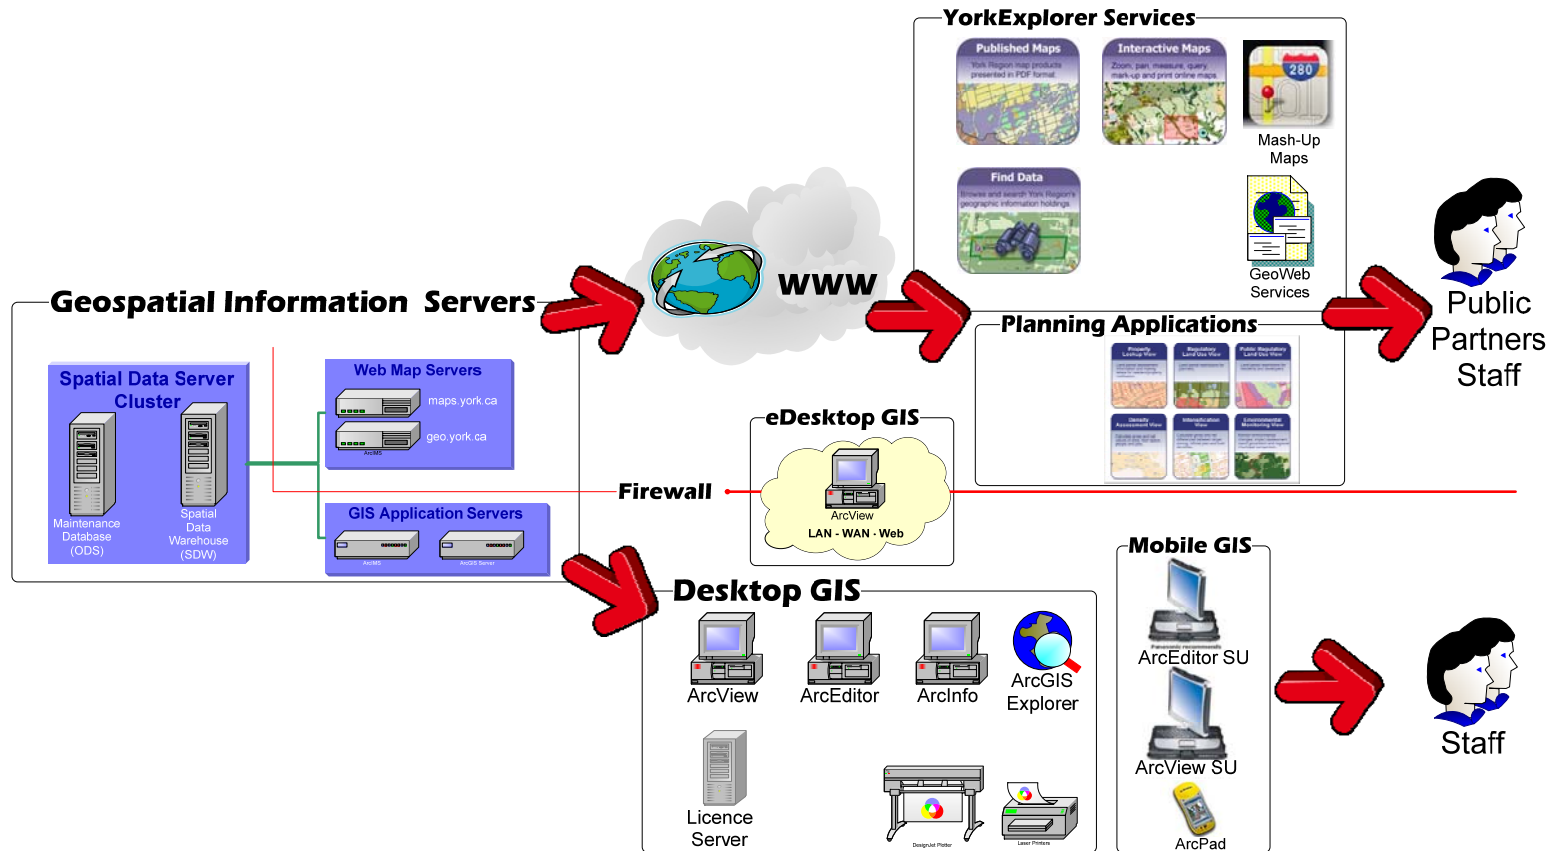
YorkExplorer Services

Published Maps
York Region map products presented in PDF format.

Interactive Maps
Zoom, pan, measure, query, mark-up and print online maps.

280

Mash-Up Maps

Find Data
Browse and search York Region's geographic information holdings

GeoWeb Services

WWW

Public Partners Staff

Geospatial Information Servers

Planning Applications

Property Lookup View
Regulatory Land Use View
Public Regulatory Land Use View
Density Assessment View
Intensification View
Environmental Monitoring View

Spatial Data Server Cluster

Maintenance Database (ODS)

Spatial Data Warehouse (SDW)

Web Map Servers

maps.york.ca

geo.york.ca

ArcIMS

GIS Application Servers

ArcIMS
ArcGIS Server

eDesktop GIS

ArcView
LAN · WAN · Web

Firewall

Mobile GIS

ArcEditor SU

ArcView SU

ArcPad

Desktop GIS

ArcView
ArcEditor
ArcInfo
ArcGIS Explorer

Licence Server

DesignJet Plotter
Laser Printers

Staff